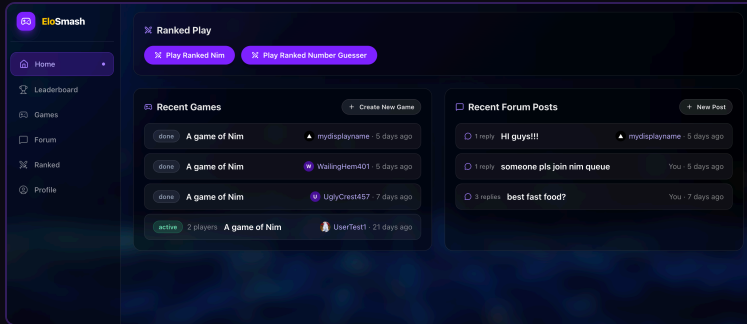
EloSmash

Home
Leaderboard
Games
Forum
Ranked
Profile

Ranked Play

Play Ranked Nim
Play Ranked Number Guesser

Recent Games

+ Create New Game

done A game of Nim mydisplayname · 5 days ago
done A game of Nim WailingHem401 · 5 days ago
done A game of Nim UglyCrest457 · 7 days ago
active 2 players A game of Nim UserTest1 · 21 days ago

Recent Forum Posts

+ New Post

1 reply HI guys!!! mydisplayname · 5 days ago
1 reply someone pls join nim queue You · 5 days ago
3 replies best fast food? You · 7 days ago